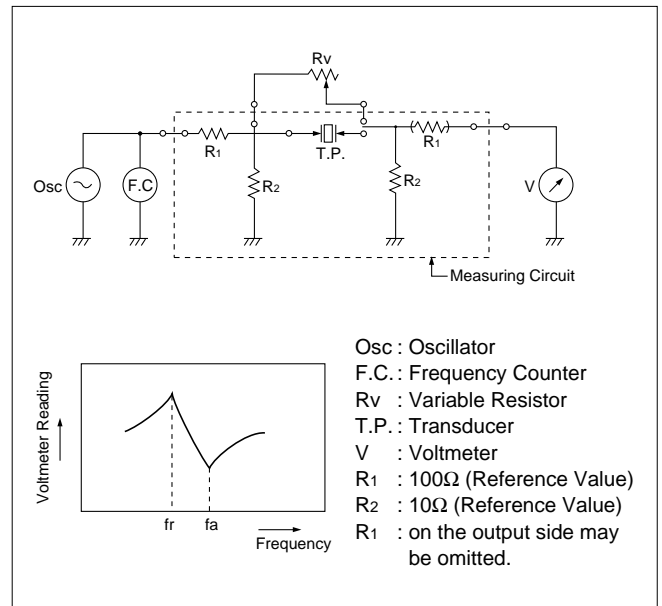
Rv

Osc

F.C

R1

R2

T.P.

R2

R1

V

Measuring Circuit

Voltmeter Reading

fr

fa

Frequency

Osc : Oscillator
F.C. : Frequency Counter
Rv : Variable Resistor
T.P. : Transducer
V : Voltmeter
R1 : 100Ω (Reference Value)
R2 : 10Ω (Reference Value)
R1 : on the output side may be omitted.